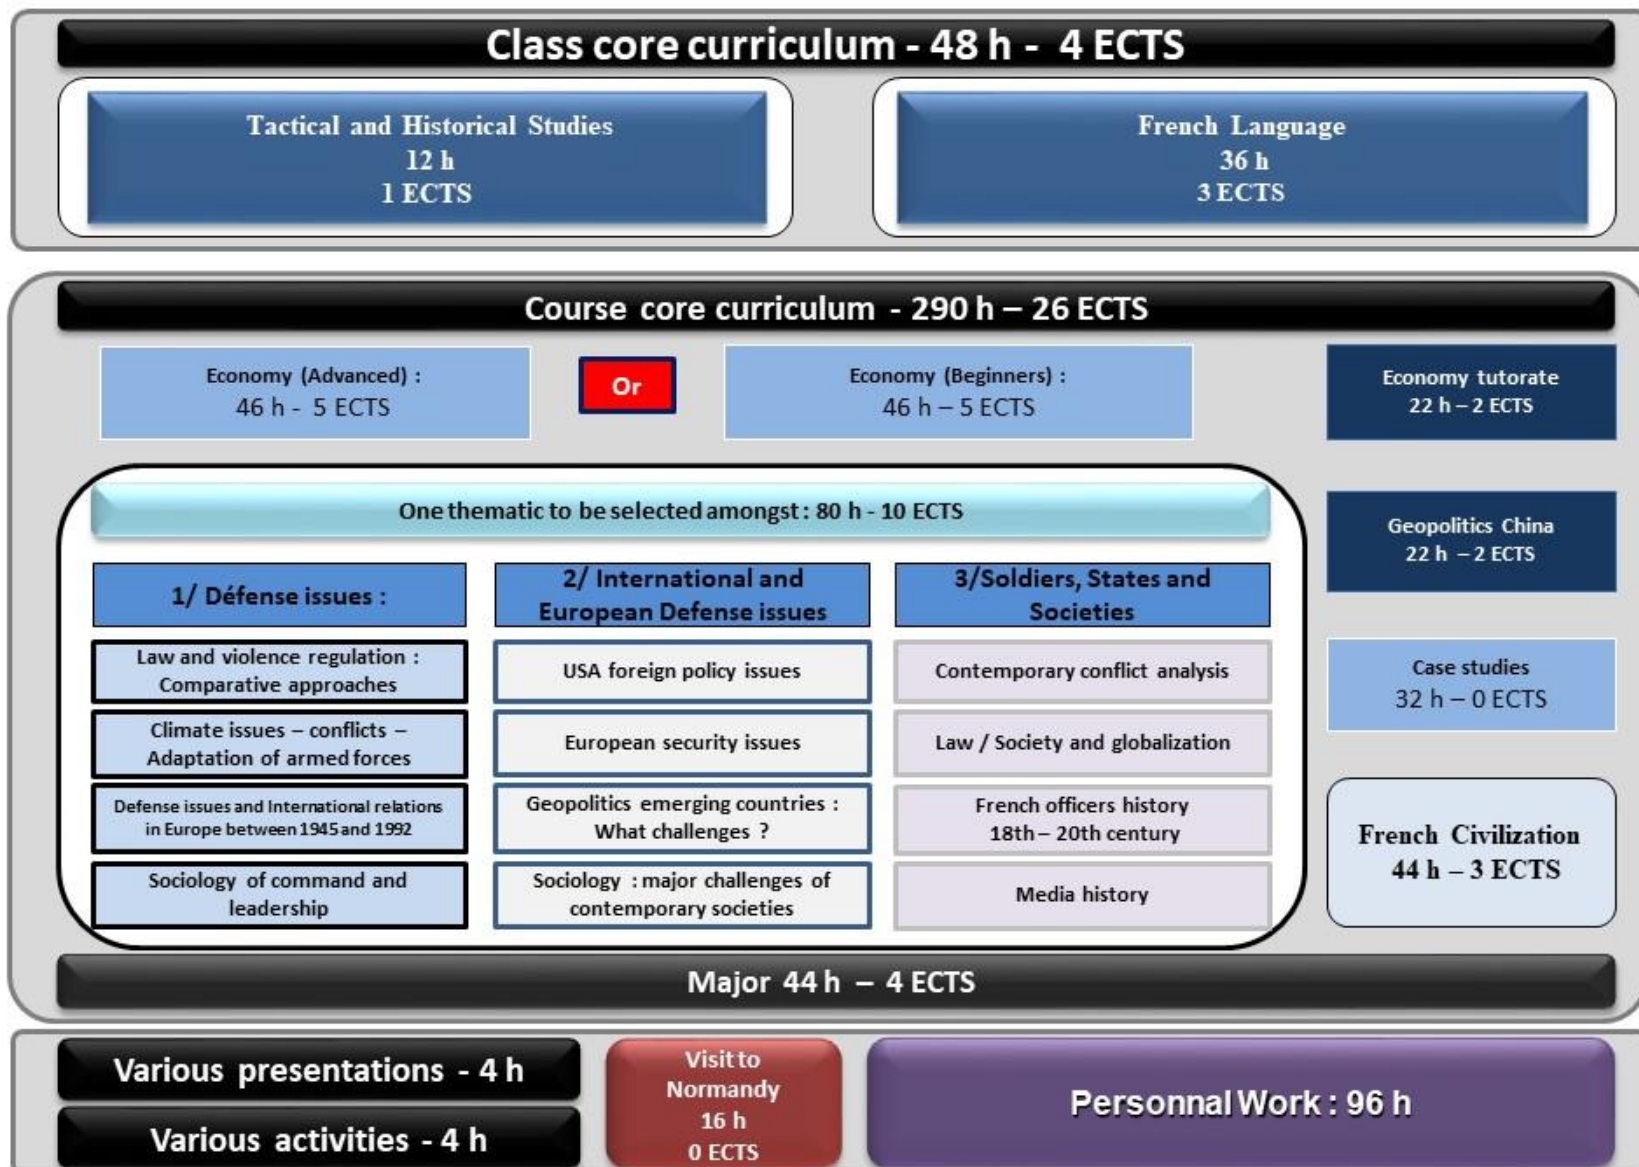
Class core curriculum - 48 h - 4 ECTS

Tactical and Historical Studies
12 h
1 ECTS

French Language
36 h
3 ECTS

Course core curriculum - 290 h – 26 ECTS

Economy (Advanced) :
46 h - 5 ECTS

Or

Economy (Beginners) :
46 h – 5 ECTS

Economy tutorate
22 h – 2 ECTS

One thematic to be selected amongst : 80 h - 10 ECTS

| 1/ Défense issues : | 2/ International and European Defense issues | 3/Soldiers, States and Societies |
|---|---|---|
| Law and violence regulation : Comparative approaches | USA foreign policy issues | Contemporary conflict analysis |
| Climate issues – conflicts – Adaptation of armed forces | European security issues | Law / Society and globalization |
| Defense issues and International relations in Europe between 1945 and 1992 | Geopolitics emerging countries : What challenges ? | French officers history 18th – 20th century |
| Sociology of command and leadership | Sociology : major challenges of contemporary societies | Media history |

Geopolitics China
22 h – 2 ECTS

Case studies
32 h – 0 ECTS

French Civilization
44 h – 3 ECTS

Major 44 h – 4 ECTS

Various presentations - 4 h

Various activities - 4 h

Visit to Normandy
16 h
0 ECTS

Personnal Work : 96 h